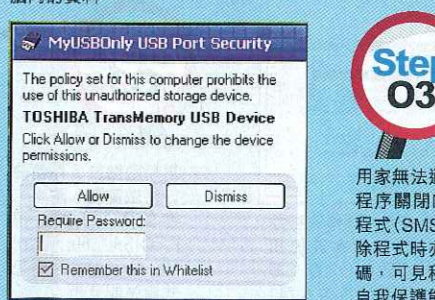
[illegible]

MyUSBOnly USB Port Security

The policy set for this computer prohibits the use of this unauthorized storage device.

TOSHIBA TransMemory USB Device

Click Allow or Dismiss to change the device permissions.

Allow

Dismiss

Require Password:

☑ Remember this in Whitelist

Step 03

用家無法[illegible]
程序關閉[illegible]
程式(SMS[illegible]
除程式時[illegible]
碼，可見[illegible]
自我保護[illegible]